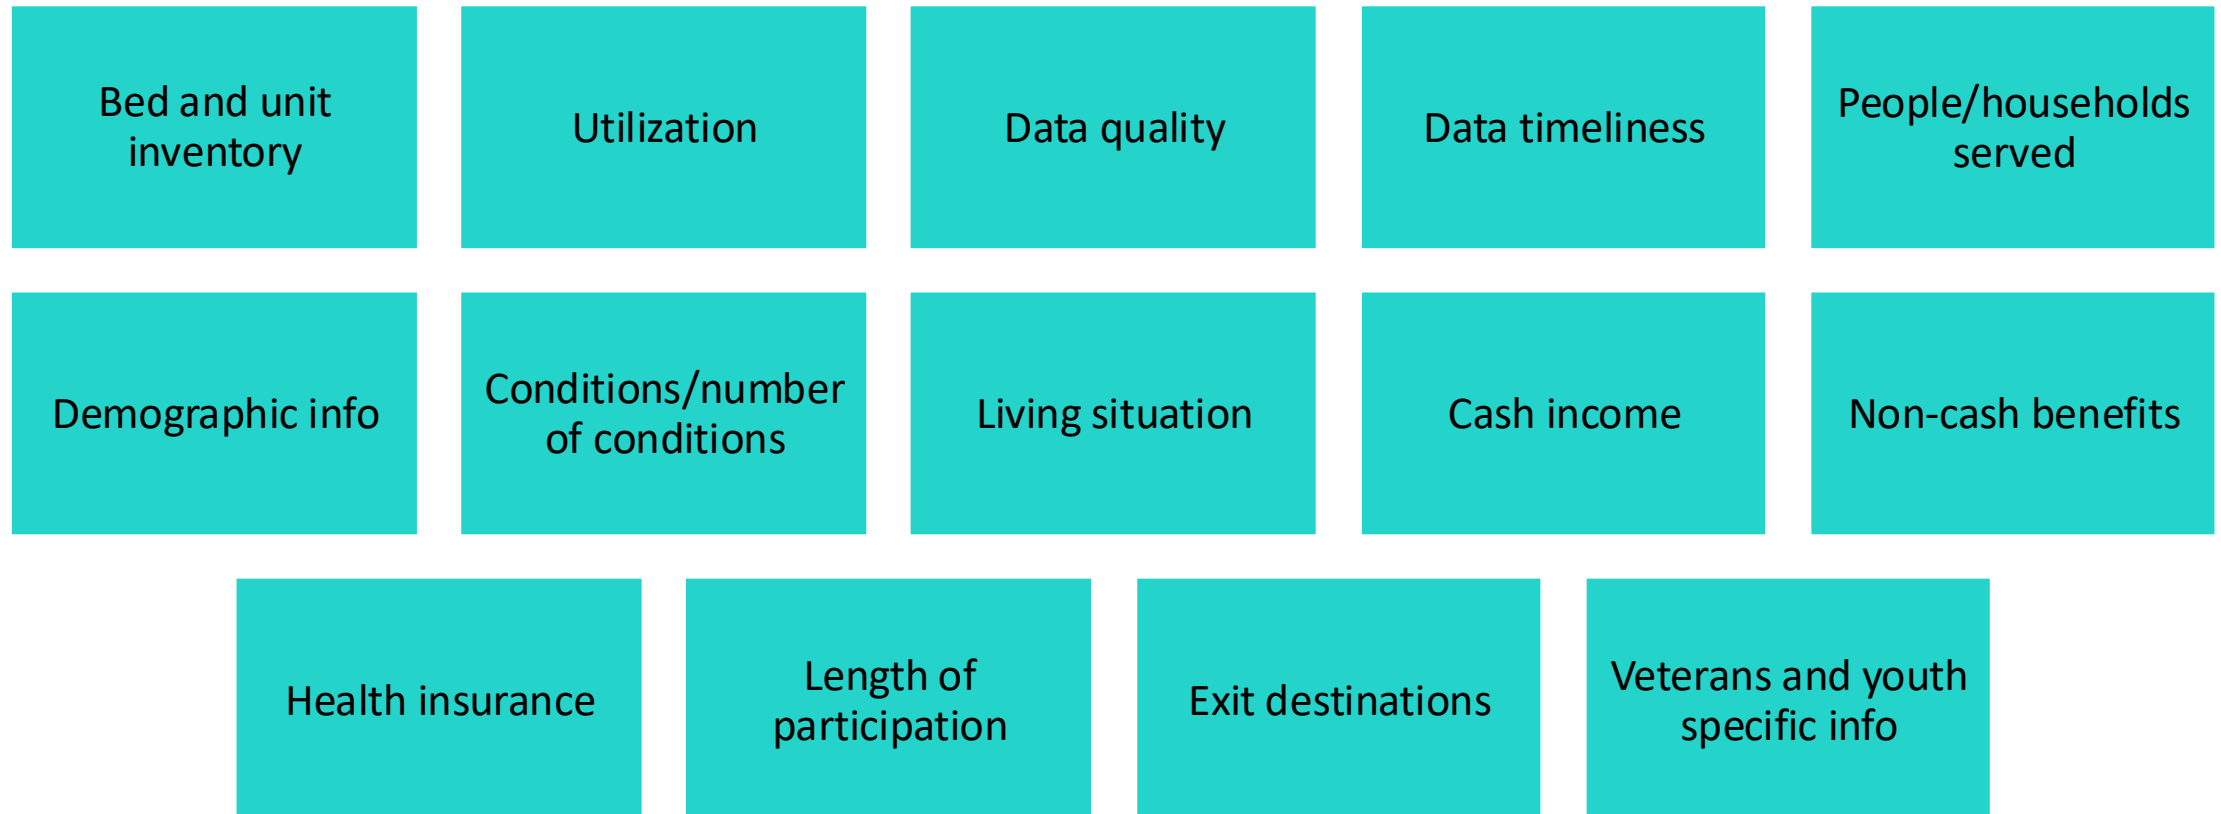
Bed and unit inventory

Utilization

Data quality

Data timeliness

People/households served

Demographic info

Conditions/number of conditions

Living situation

Cash income

Non-cash benefits

Health insurance

Length of participation

Exit destinations

Veterans and youth specific info